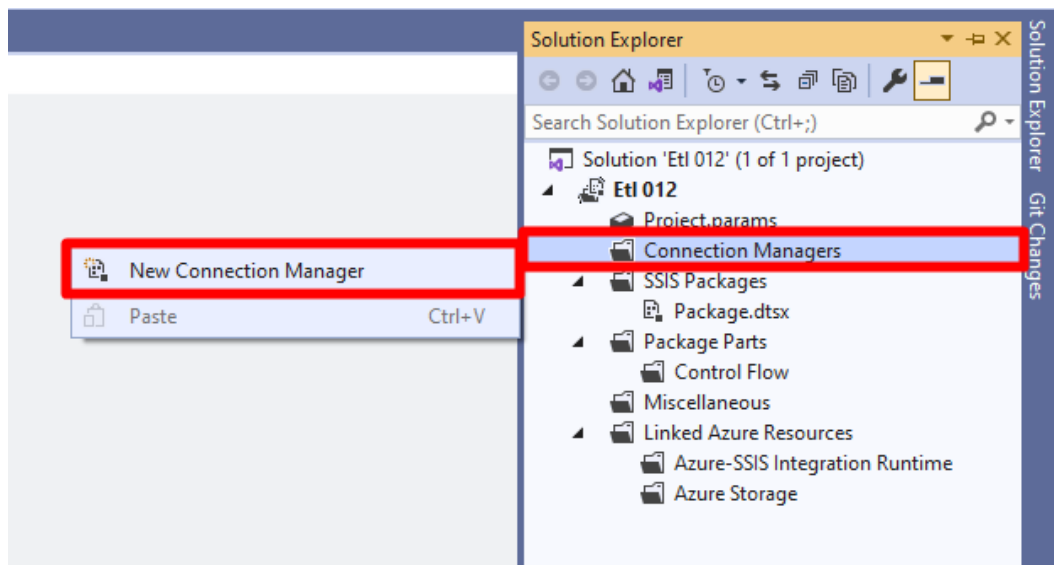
Solution Explorer

Search Solution Explorer (Ctrl+;)

Solution 'Etl 012' (1 of 1 project)
Etl 012
Project.params
Connection Managers
SSIS Packages
Package.dtsx
Package Parts
Control Flow
Miscellaneous
Linked Azure Resources
Azure-SSIS Integration Runtime
Azure Storage

New Connection Manager
Paste Ctrl+V

Solution Explorer
Git Changes